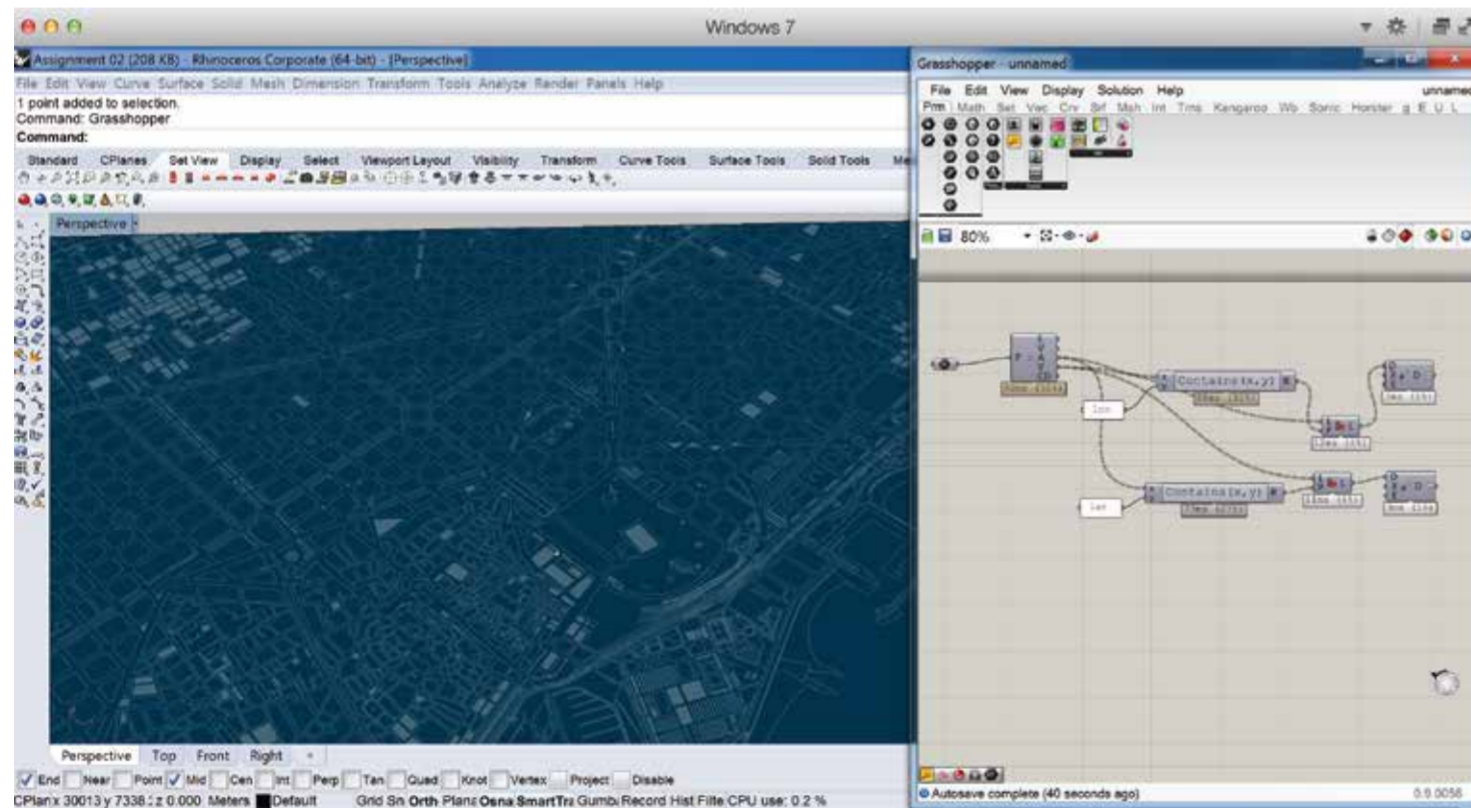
Windows 7

Assignment 02 (208 KB) - Rhinoceros Corporate (64-bit) - [Perspective]

File Edit View Curve Surface Solid Mesh Dimension Transform Tools Analyze Render Panels Help

1 point added to selection.
Command: Grasshopper
Command:

Standard CPlanes Set View Display Select Viewport Layout Visibility Transform Curve Tools Surface Tools Solid Tools Me

Perspective

Perspective Top Front Right

End Near Point Mid Cen Int Perp Tan Quad Knot Vertex Project Disable

CPlan x 30013 y 7338 z 0.000 Meters Default Grid Sn Orth Planz Osna SmartTra Gumb Record Hist Filte CPU use: 0.2 %

Grasshopper - unnamed

File Edit View Display Solution Help unnamed

Prm Math Set Vec Crv Srf Msh Int Trns Kangaroo Wb Sonic Honster g E U L

80%

Contains(x,y)

lon

lat

Contains(x,y)

Autosave complete (40 seconds ago)

0.9.0056